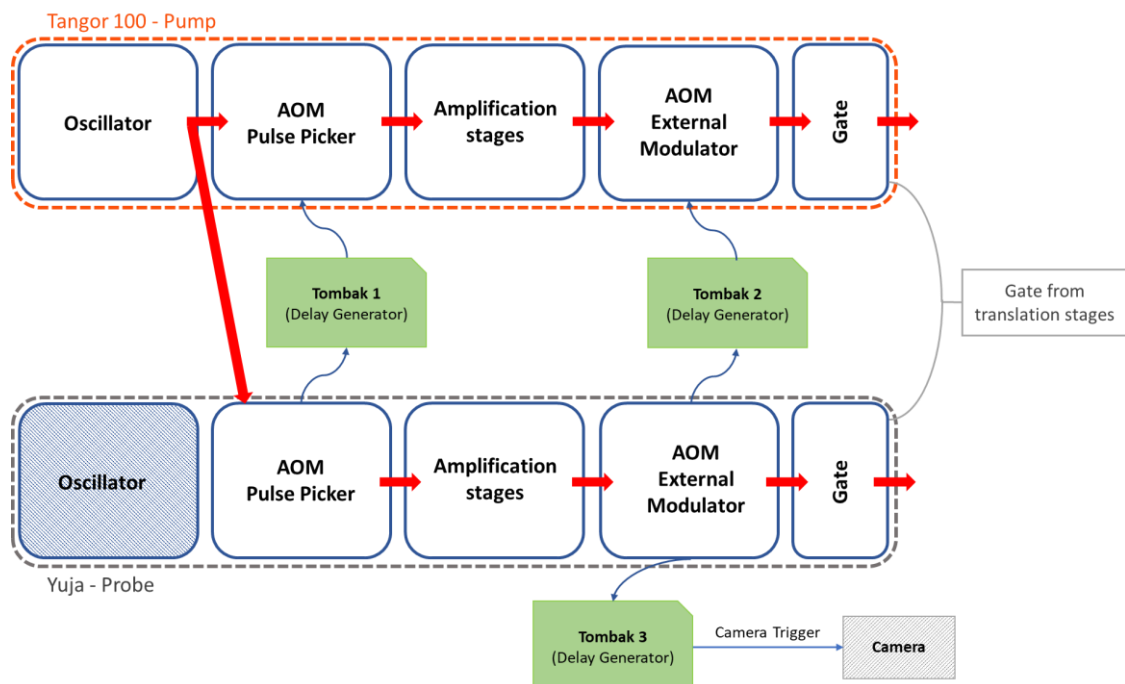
Tangor 100 - Pump

Oscillator

AOM
Pulse Picker

Amplification
stages

AOM
External
Modulator

Gate

Tombak 1
(Delay Generator)

Tombak 2
(Delay Generator)

Gate from
translation stages

Oscillator

AOM
Pulse Picker

Amplification
stages

AOM
External
Modulator

Gate

Yuja - Probe

Tombak 3
(Delay Generator)

Camera Trigger

Camera